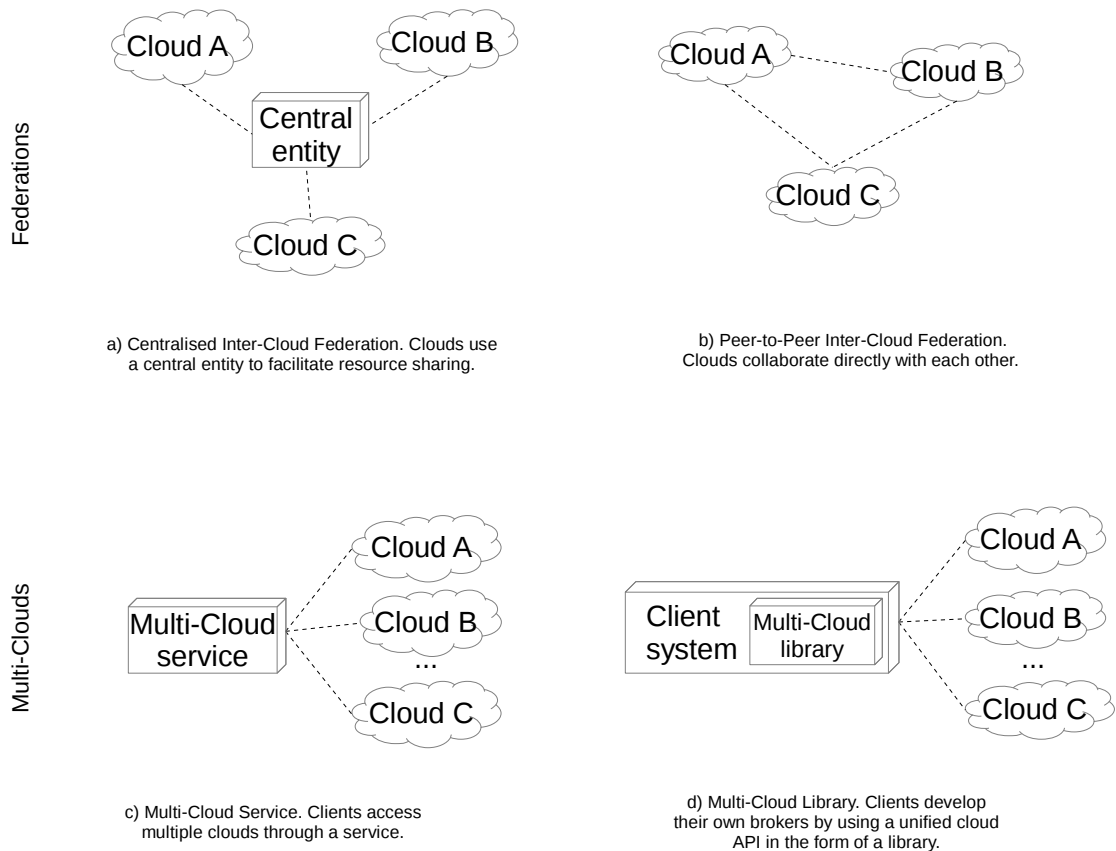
Federations

Cloud A

Cloud B

Central entity

Cloud C

a) Centralised Inter-Cloud Federation. Clouds use a central entity to facilitate resource sharing.

Cloud A

Cloud B

Cloud C

b) Peer-to-Peer Inter-Cloud Federation. Clouds collaborate directly with each other.

Multi-Clouds

Multi-Cloud service

Cloud A

Cloud B

...

Cloud C

c) Multi-Cloud Service. Clients access multiple clouds through a service.

Client system

Multi-Cloud library

Cloud A

Cloud B

...

Cloud C

d) Multi-Cloud Library. Clients develop their own brokers by using a unified cloud API in the form of a library.